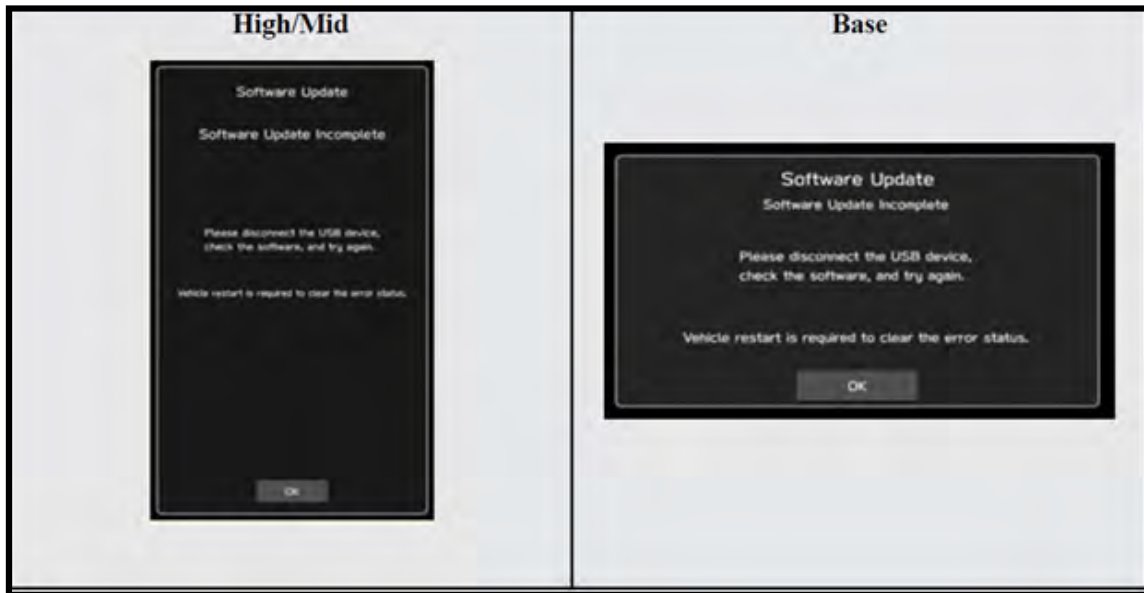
| High/Mid | Base |
|---|---|
| Software Update<br>Software Update Incomplete<br>Please disconnect the USB device, check the software, and try again.<br>Vehicle restart is required to clear the error status.<br>OK | Software Update<br>Software Update Incomplete<br>Please disconnect the USB device, check the software, and try again.<br>Vehicle restart is required to clear the error status.<br>OK |